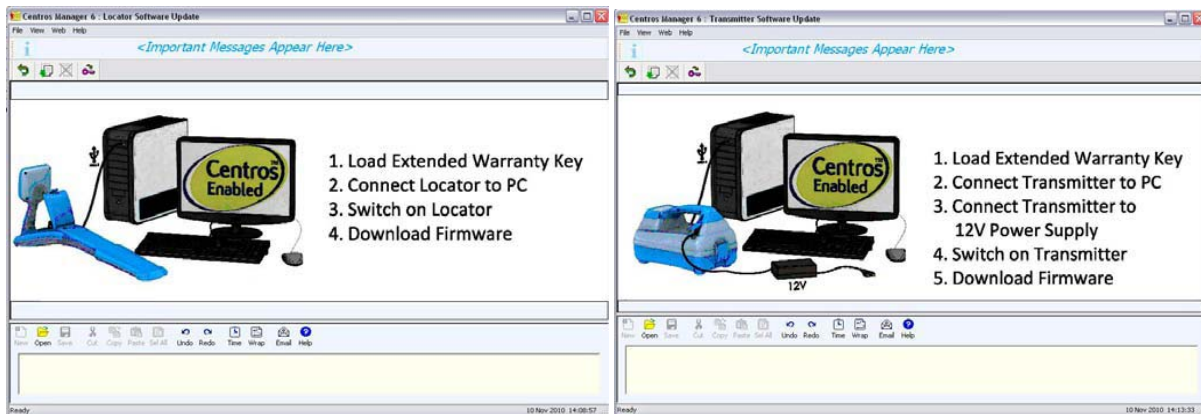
Centros Manager 6 : Locator Software Update

File View Web Help

<Important Messages Appear Here>

Centros Enabled

1. Load Extended Warranty Key
2. Connect Locator to PC
3. Switch on Locator
4. Download Firmware

New Open Save Cut Copy Paste Sel All Undo Redo Time Wrap Email Help

Ready

10 Nov 2010 14:08:57

Centros Manager 6 : Transmitter Software Update

File View Web Help

<Important Messages Appear Here>

Centros Enabled

12V

1. Load Extended Warranty Key
2. Connect Transmitter to PC
3. Connect Transmitter to 12V Power Supply
4. Switch on Transmitter
5. Download Firmware

New Open Save Cut Copy Paste Sel All Undo Redo Time Wrap Email Help

Ready

10 Nov 2010 14:13:33